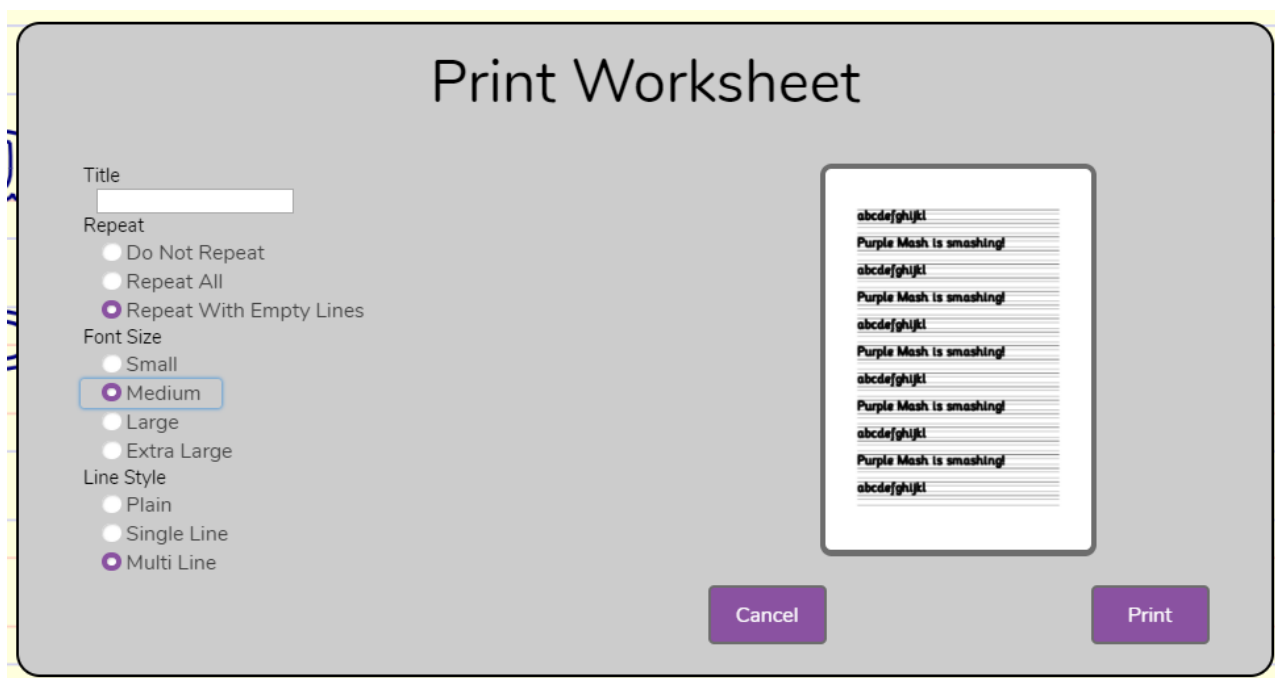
Print Worksheet

Title

Repeat

Do Not Repeat

Repeat All

Repeat With Empty Lines

Font Size

Small

Medium

Large

Extra Large

Line Style

Plain

Single Line

Multi Line

abcdefghijkl
Purple Mash is smashing!
abcdefghijkl
Purple Mash is smashing!
abcdefghijkl
Purple Mash is smashing!
abcdefghijkl
Purple Mash is smashing!
abcdefghijkl
Purple Mash is smashing!
abcdefghijkl

Cancel

Print